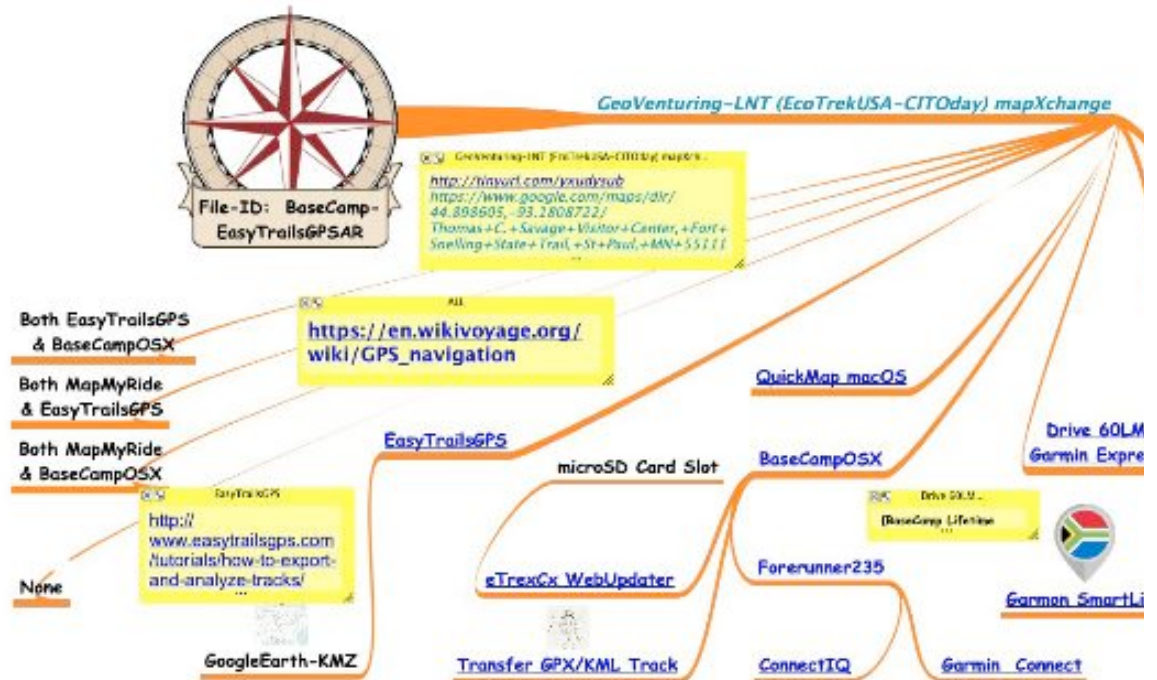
File-ID: BaseCamp-EasyTrailsGPSAR

GeoVenturing-LNT (EcoTrekUSA-CITOday) mapXchange

GeoVenturing-LNT (EcoTrekUSA-CITOday) mapXch...

http://tinyurl.com/yxudysub
https://www.google.com/maps/dir/44.898605,-93.1808722/Thomas+C.+Savage+Visitor+Center,+Fort+Snelling+State+Trail,+St+Paul,+MN+55111
...

All

https://en.wikivoyage.org/wiki/GPS_navigation

Both EasyTrailsGPS & BaseCampOSX

Both MapMyRide & EasyTrailsGPS

Both MapMyRide & BaseCampOSX

None

EasyTrailsGPS

http://www.easytrailsgps.com/tutorials/how-to-export-and-analyze-tracks/
...

EasyTrailsGPS

microSD Card Slot

QuickMap macOS

BaseCampOSX

Drive 60LM
Garmin Expre

Drive 60LM...

[BaseCamp Lifetime
...

eTrexCx WebUpdater

Forerunner235

Garmon SmartLi

GoogleEarth-KMZ

Transfer GPX/KML Track

ConnectIQ

Garmin Connect